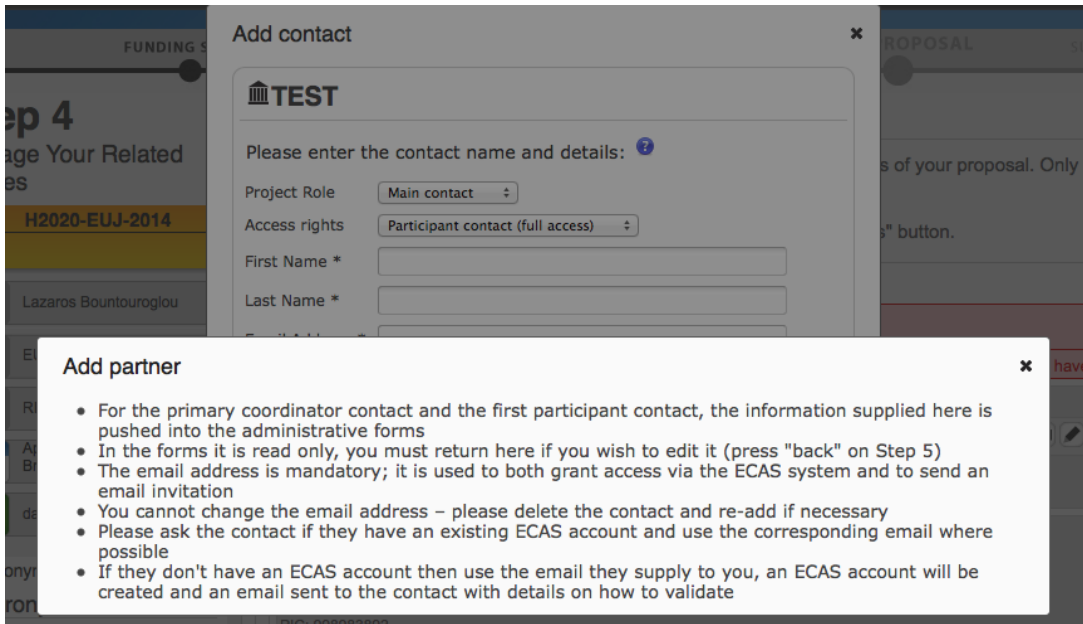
FUNDING S

ep 4
age Your Related
es

H2020-EUJ-2014

Lazaros Bountouroglou

ROPOSAL

s of your proposal. Only

s" button.

Add contact ×

TEST

Please enter the contact name and details:

Project Role Main contact
Access rights Participant contact (full access)
First Name *
Last Name *

Add partner ×

• For the primary coordinator contact and the first participant contact, the information supplied here is pushed into the administrative forms
• In the forms it is read only, you must return here if you wish to edit it (press "back" on Step 5)
• The email address is mandatory; it is used to both grant access via the ECAS system and to send an email invitation
• You cannot change the email address – please delete the contact and re-add if necessary
• Please ask the contact if they have an existing ECAS account and use the corresponding email where possible
• If they don't have an ECAS account then use the email they supply to you, an ECAS account will be created and an email sent to the contact with details on how to validate